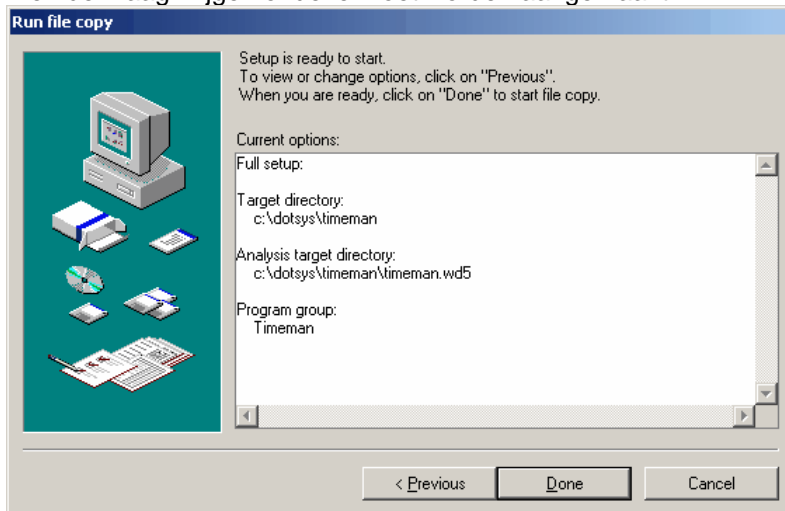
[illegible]

Run file copy

Setup is ready to start.
To view or change options, click on "Previous".
When you are ready, click on "Done" to start file copy.

Current options:

Full setup:

Target directory:
c:\dotsys\timeman

Analysis target directory:
c:\dotsys\timeman\timeman.wd5

Program group:
Timeman

< Previous

Done

Cancel